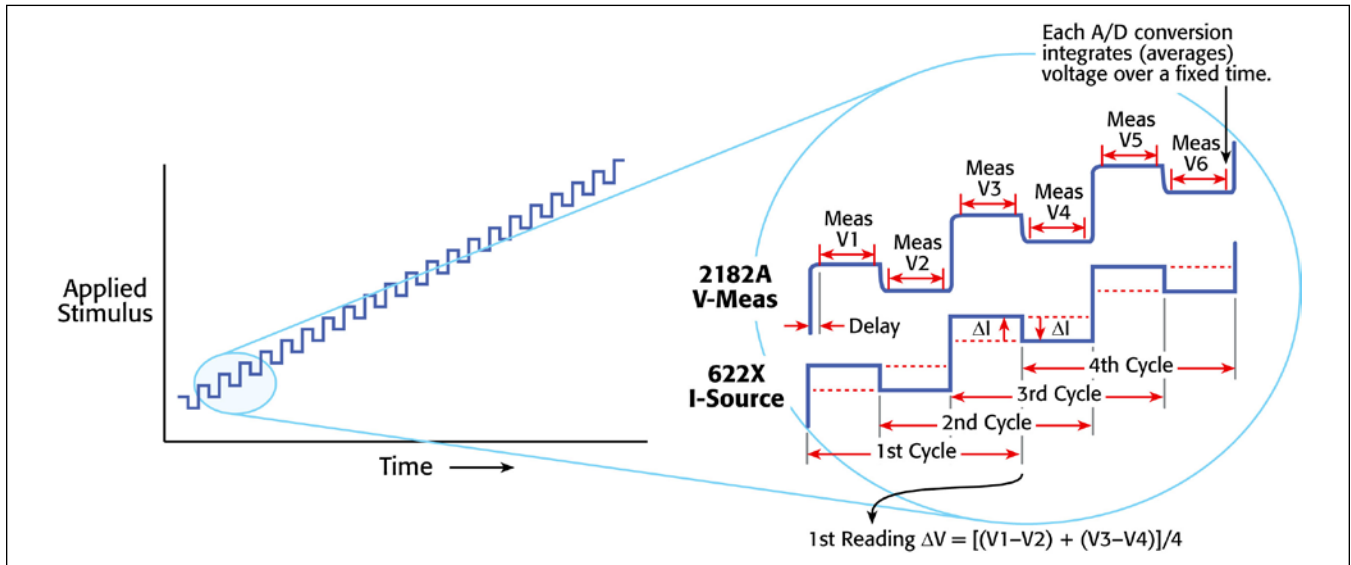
Each A/D conversion integrates (averages) voltage over a fixed time.

Applied Stimulus

Time

Meas V1

Meas V2

Meas V3

Meas V4

Meas V5

Meas V6

2182A V-Meas

Delay

$\Delta I$

$\Delta I$

622X I-Source

4th Cycle

3rd Cycle

2nd Cycle

1st Cycle

1st Reading $\Delta V = [(V1-V2) + (V3-V4)]/4$